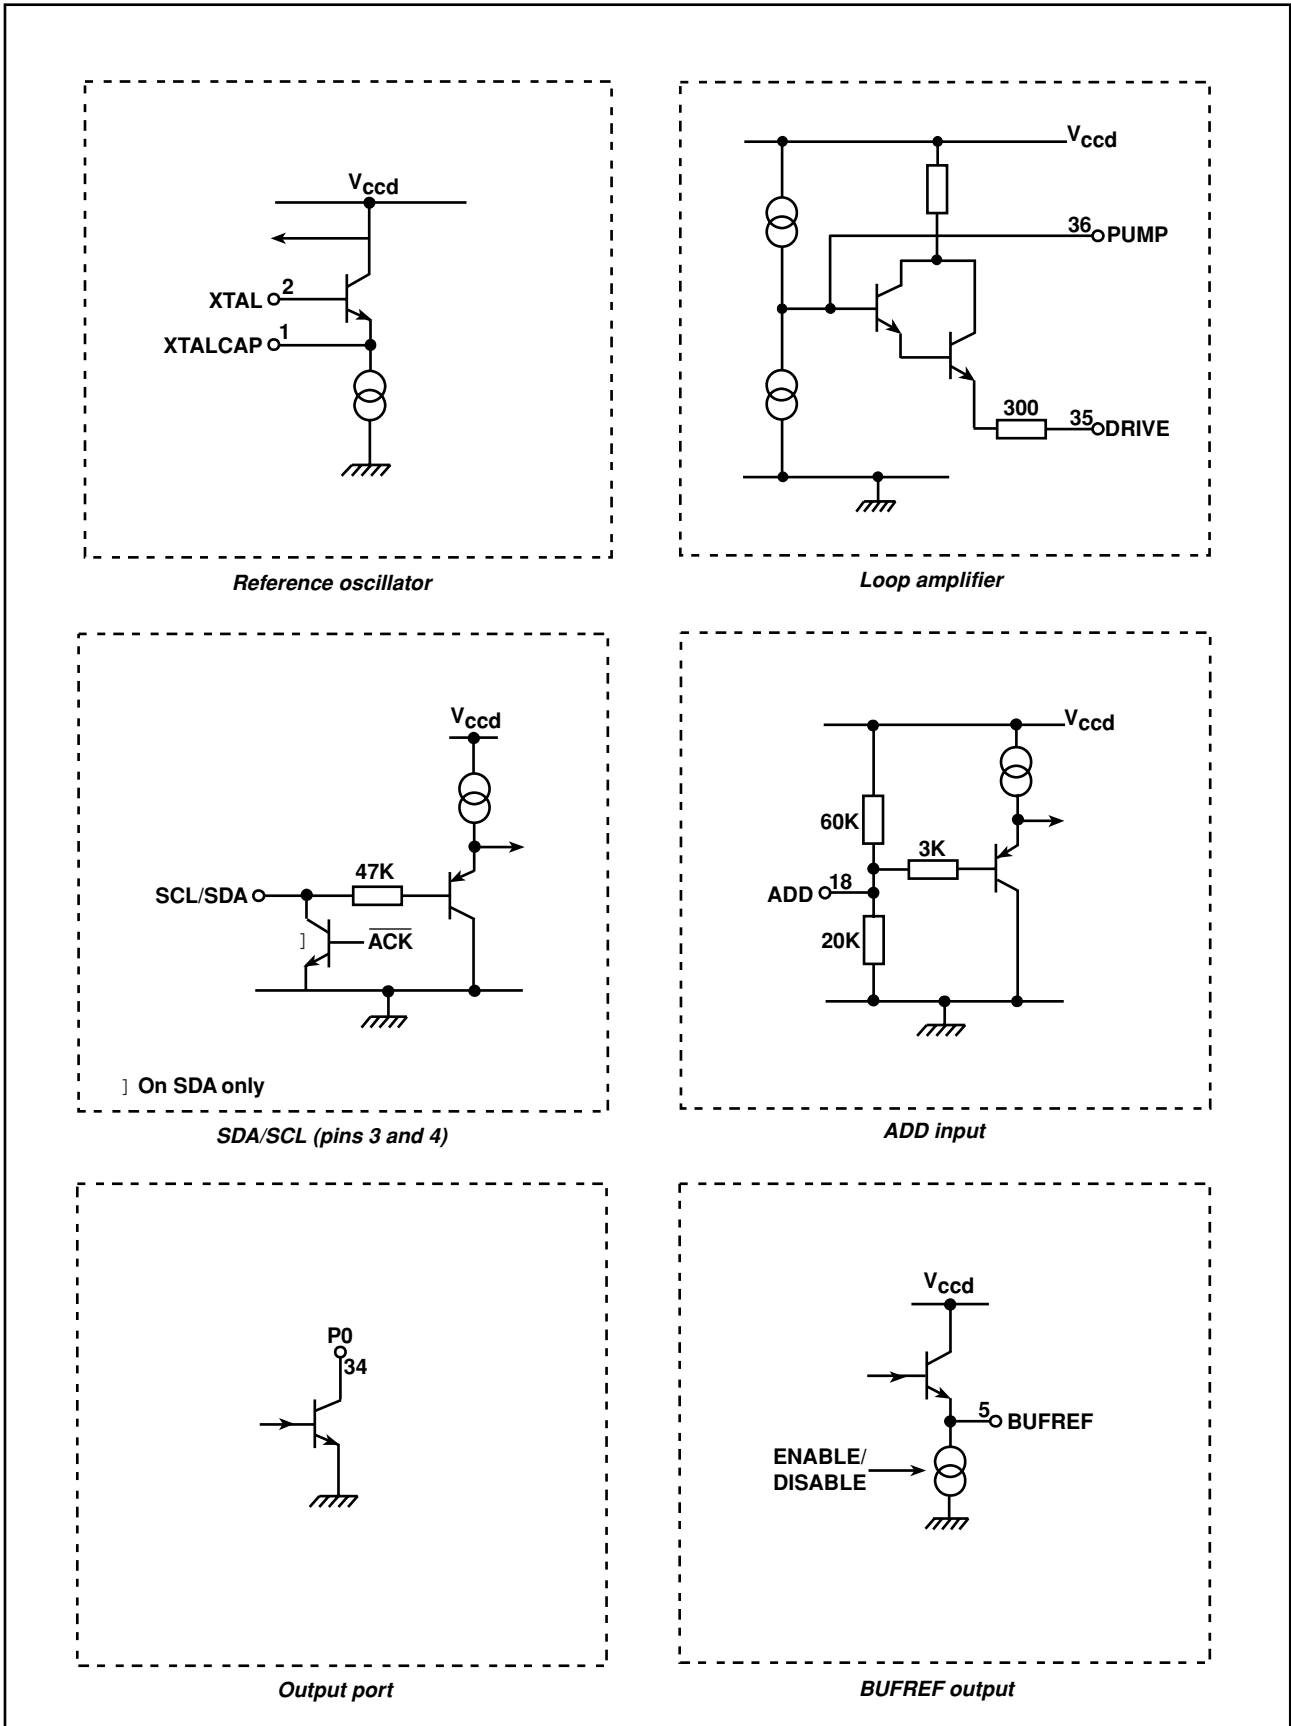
$V_{ccd}$
XTAL 2
XTALCAP 1

*Reference oscillator*

$V_{ccd}$
36 PUMP
300
35 DRIVE

*Loop amplifier*

$V_{ccd}$
47K
SCL/SDA
]
$\overline{ACK}$

] On SDA only

*SDA/SCL (pins 3 and 4)*

$V_{ccd}$
60K
3K
ADD 18
20K

*ADD input*

P0
34

*Output port*

$V_{ccd}$
5 BUFREF
ENABLE/ DISABLE

*BUFREF output*